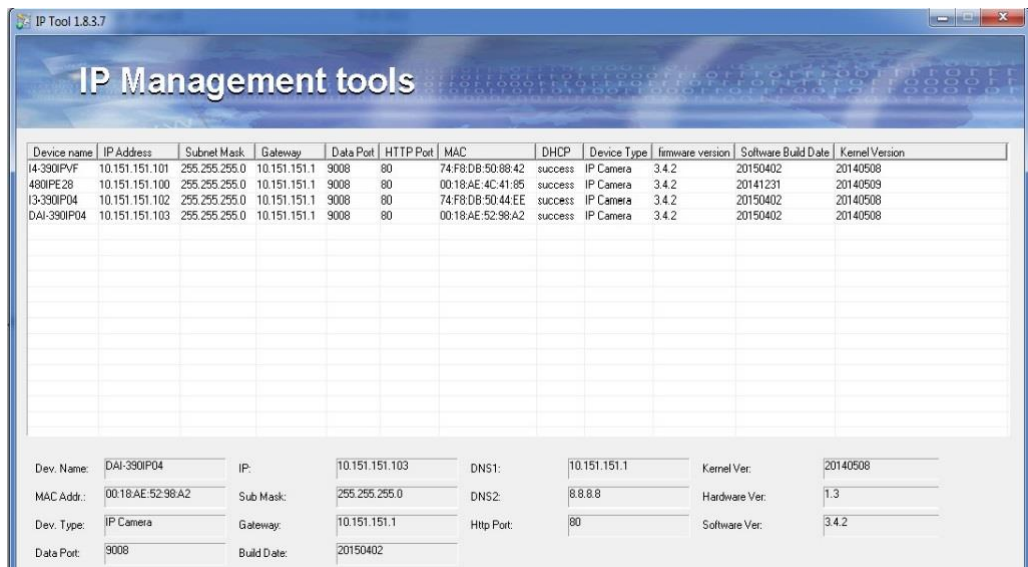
IP Tool 1.8.3.7

IP Management tools

| Device name | IP Address | Subnet Mask | Gateway | Data Port | HTTP Port | MAC | DHCP | Device Type | firmware version | Software Build Date | Kernel Version |
|---|---|---|---|---|---|---|---|---|---|---|---|
| I4-390IPVF | 10.151.151.101 | 255.255.255.0 | 10.151.151.1 | 9008 | 80 | 74:F8:DB:50:88:42 | success | IP Camera | 3.4.2 | 20150402 | 20140508 |
| 480IPE28 | 10.151.151.100 | 255.255.255.0 | 10.151.151.1 | 9008 | 80 | 00:18:AE:4C:41:85 | success | IP Camera | 3.4.2 | 20141231 | 20140509 |
| I3-390IP04 | 10.151.151.102 | 255.255.255.0 | 10.151.151.1 | 9008 | 80 | 74:F8:DB:50:44:EE | success | IP Camera | 3.4.2 | 20150402 | 20140508 |
| DAI-390IP04 | 10.151.151.103 | 255.255.255.0 | 10.151.151.1 | 9008 | 80 | 00:18:AE:52:98:A2 | success | IP Camera | 3.4.2 | 20150402 | 20140508 |

Dev. Name: DAI-390IP04
IP: 10.151.151.103
DNS1: 10.151.151.1
Kernel Ver: 20140508

MAC Addr.: 00:18:AE:52:98:A2
Sub Mask: 255.255.255.0
DNS2: 8.8.8.8
Hardware Ver: 1.3

Dev. Type: IP Camera
Gateway: 10.151.151.1
Http Port: 80
Software Ver: 3.4.2

Data Port: 9008
Build Date: 20150402